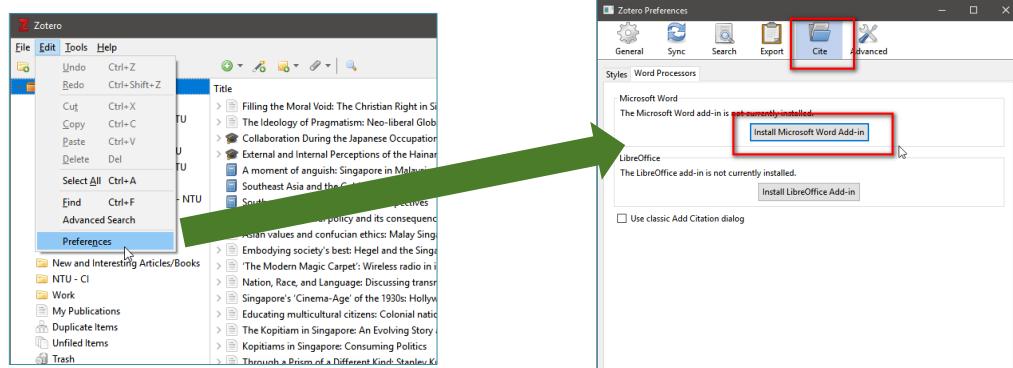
Zotero

File Edit Tools Help

Undo Ctrl+Z
Redo Ctrl+Shift+Z
Cut Ctrl+X
Copy Ctrl+C
Paste Ctrl+V
Delete Del
Select All Ctrl+A
Find Ctrl+F
Advanced Search
Preferences

NTU
U
U
- NTU

New and Interesting Articles/Books
NTU - CI
Work
My Publications
Duplicate Items
Unfiled Items
Trash

Title
Filling the Moral Void: The Christian Right in Si
The Ideology of Pragmatism: Neo-liberal Glob
Collaboration During the Japanese Occupation
External and Internal Perceptions of the Hainar
A moment of anguish: Singapore in Malaysi
Southeast Asia and the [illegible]
South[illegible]ectives
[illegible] policy and its consequenc
Asian values and confucian ethics: Malay Sing
Embodying society's best: Hegel and the Singa
'The Modern Magic Carpet': Wireless radio in i
Nation, Race, and Language: Discussing transn
Singapore's 'Cinema-Age' of the 1930s: Hollyw
Educating multicultural citizens: Colonial natio
The Kopitiam in Singapore: An Evolving Story a
Kopitiams in Singapore: Consuming Politics
Through a Prism of a Different Kind: Stanley K

Zotero Preferences

General Sync Search Export Cite Advanced

Styles Word Processors

Microsoft Word
The Microsoft Word add-in is not currently installed.
Install Microsoft Word Add-in

LibreOffice
The LibreOffice add-in is not currently installed.
Install LibreOffice Add-in

Use classic Add Citation dialog